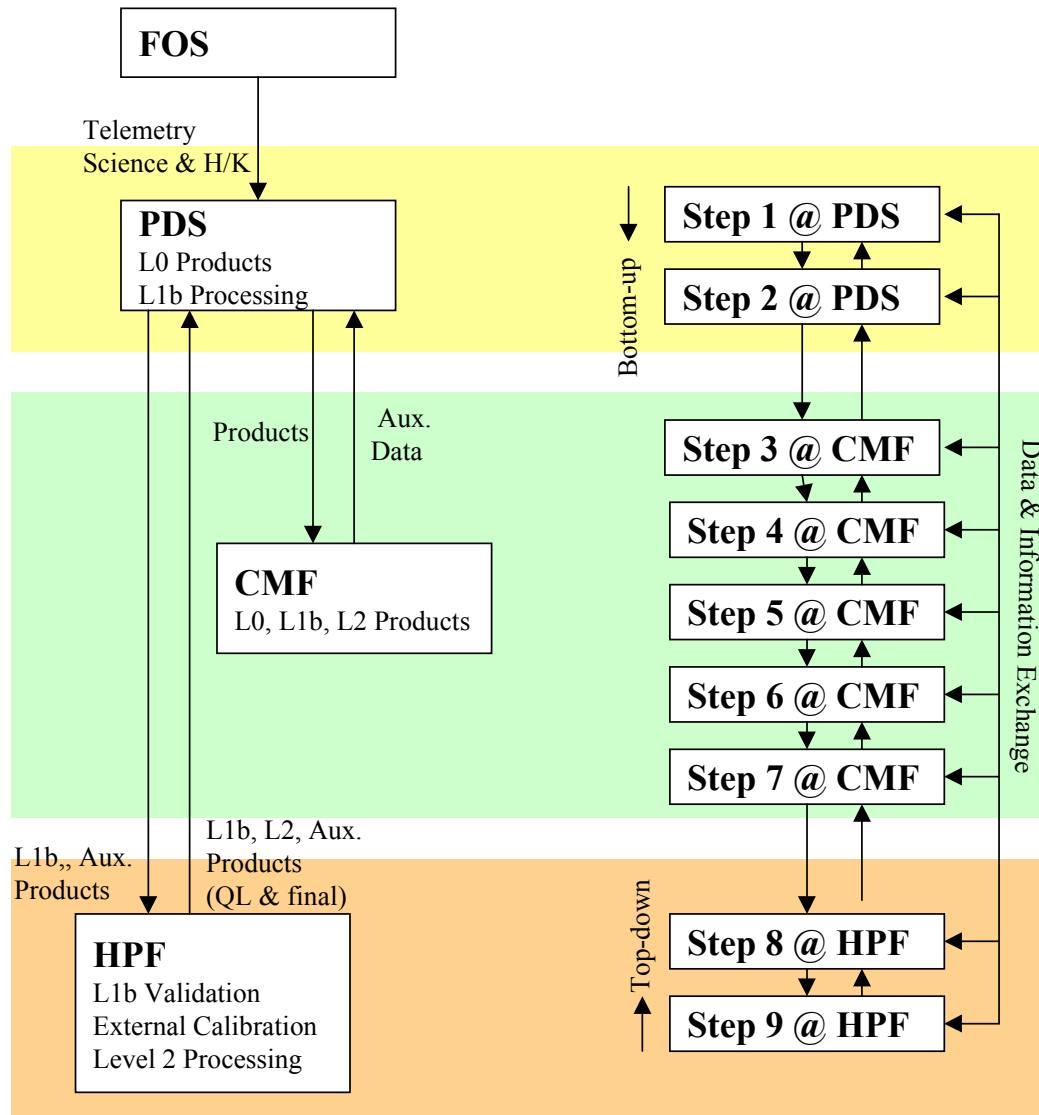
FOS

Telemetry
Science & H/K

PDS
L0 Products
L1b Processing

Products

Aux.
Data

CMF
L0, L1b, L2 Products

L1b,, Aux.
Products

L1b, L2, Aux.
Products
(QL & final)

HPF
L1b Validation
External Calibration
Level 2 Processing

Bottom-up

Step 1 @ PDS
Step 2 @ PDS
Step 3 @ CMF
Step 4 @ CMF
Step 5 @ CMF
Step 6 @ CMF
Step 7 @ CMF

Top-down

Step 8 @ HPF
Step 9 @ HPF

Data & Information Exchange